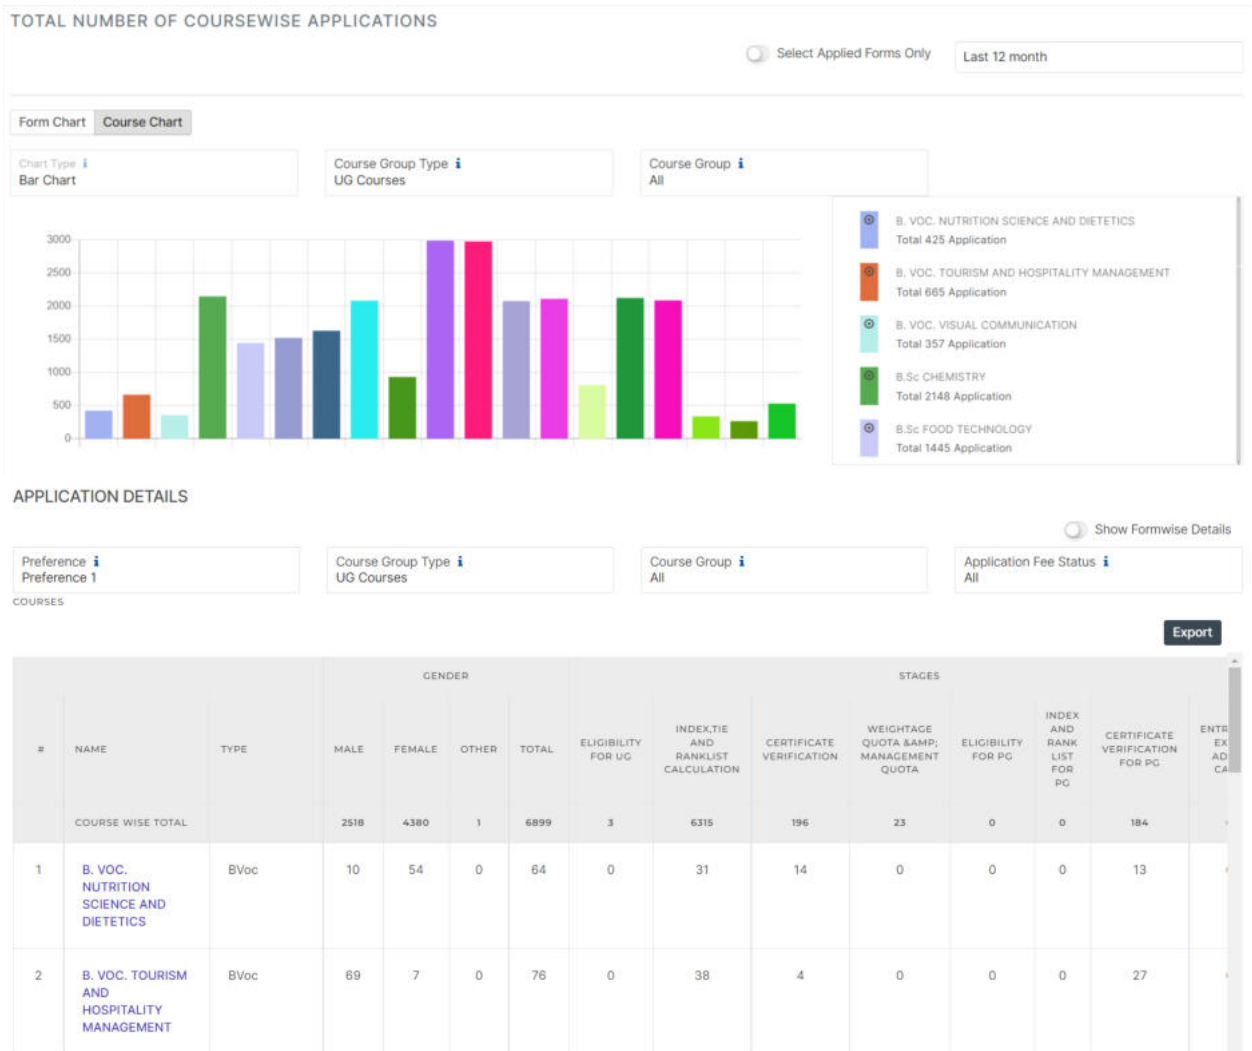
TOTAL NUMBER OF COURSEWISE APPLICATIONS

Select Applied Forms Only

Last 12 month

Form Chart Course Chart

Chart Type
Bar Chart

Course Group Type
UG Courses

Course Group
All

3000
2500
2000
1500
1000
500
0

B. VOC. NUTRITION SCIENCE AND DIETETICS
Total 425 Application

B. VOC. TOURISM AND HOSPITALITY MANAGEMENT
Total 665 Application

B. VOC. VISUAL COMMUNICATION
Total 357 Application

B.Sc CHEMISTRY
Total 2148 Application

B.Sc FOOD TECHNOLOGY
Total 1445 Application

APPLICATION DETAILS

Show Formwise Details

Preference
Preference 1

Course Group Type
UG Courses

Course Group
All

Application Fee Status
All

COURSES

Export

| # | NAME | TYPE | GENDER MALE | GENDER FEMALE | GENDER OTHER | GENDER TOTAL | STAGES ELIGIBILITY FOR UG | INDEX,TIE AND RANKLIST CALCULATION | CERTIFICATE VERIFICATION | WEIGHTAGE QUOTA &AMP; MANAGEMENT QUOTA | ELIGIBILITY FOR PG | INDEX AND RANK LIST FOR PG | CERTIFICATE VERIFICATION FOR PG | ENTR EX AD CA |
|---|---|---|---|---|---|---|---|---|---|---|---|---|---|---|
| | COURSE WISE TOTAL | | 2518 | 4380 | 1 | 6899 | 3 | 6315 | 196 | 23 | 0 | 0 | 184 | |
| 1 | B. VOC. NUTRITION SCIENCE AND DIETETICS | BVoc | 10 | 54 | 0 | 64 | 0 | 31 | 14 | 0 | 0 | 0 | 13 | |
| 2 | B. VOC. TOURISM AND HOSPITALITY MANAGEMENT | BVoc | 69 | 7 | 0 | 76 | 0 | 38 | 4 | 0 | 0 | 0 | 27 | |